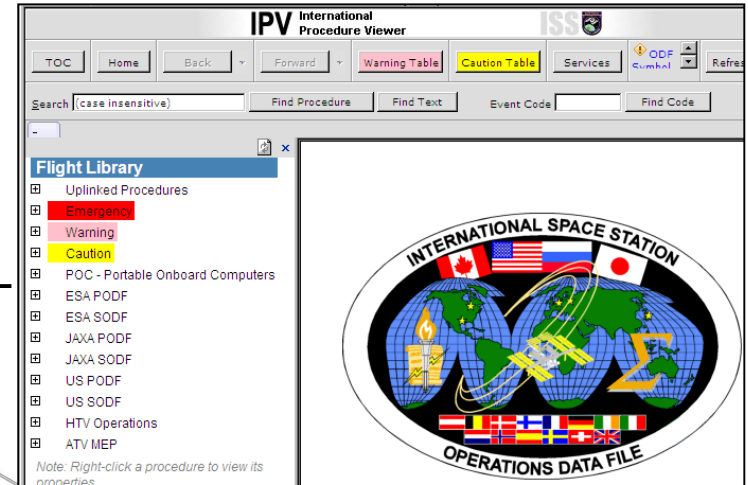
IPV International Procedure Viewer

ISS

TOC
Home
Back
Forward
Warning Table
Caution Table
Services
ODF Symbol
Refres

Search (case insensitive)
Find Procedure
Find Text
Event Code
Find Code

-

Flight Library
Uplinked Procedures
Emergency
Warning
Caution
POC - Portable Onboard Computers
ESA PODF
ESA SODF
JAXA PODF
JAXA SODF
US PODF
US SODF
HTV Operations
ATV MEP
Note: Right-click a procedure to view its properties

INTERNATIONAL SPACE STATION
OPERATIONS DATA FILE